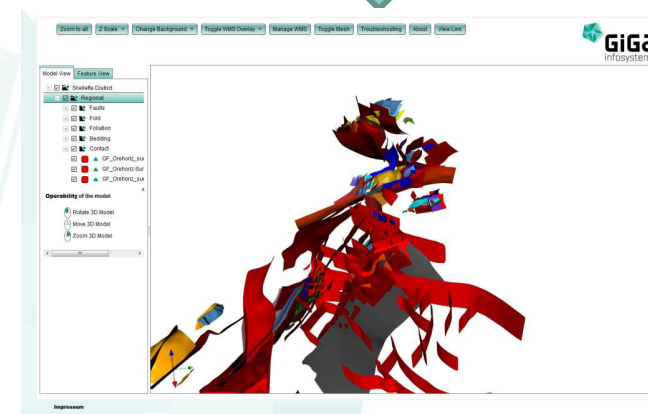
Zoom to all | Z Scale | Change Background | Toggle WMS Overlay | Manage WMS | Toggle Mesh | Troubleshooting | About | View Less

GiGa infosystem

Model View | Feature View

Skellefte District
Regional
Faults
Fold
Foliation
Bedding
Contact
GF_Orehoriz_sur
GF_Orehoriz-Sur
GF_Orehoriz_sur

Operability of the model

Rotate 3D Model
Move 3D Model
Zoom 3D Model

Impressum